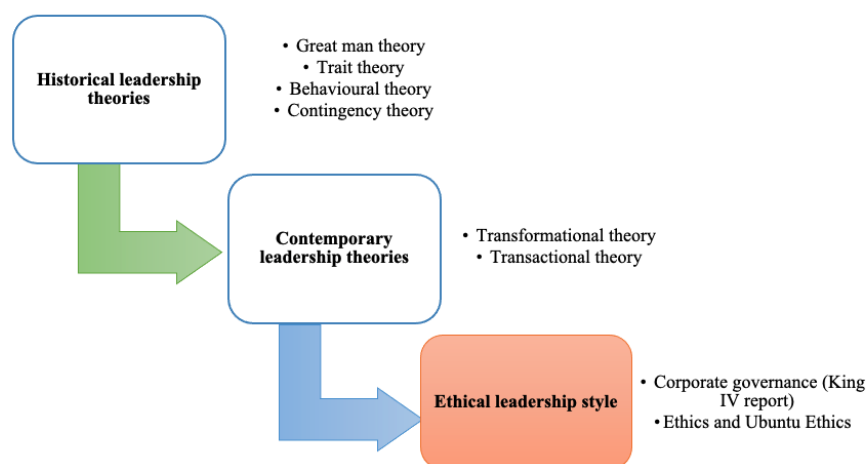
Historical leadership theories

• Great man theory
• Trait theory
• Behavioural theory
• Contingency theory

Contemporary leadership theories

• Transformational theory
• Transactional theory

Ethical leadership style

• Corporate governance (King IV report)
• Ethics and Ubuntu Ethics